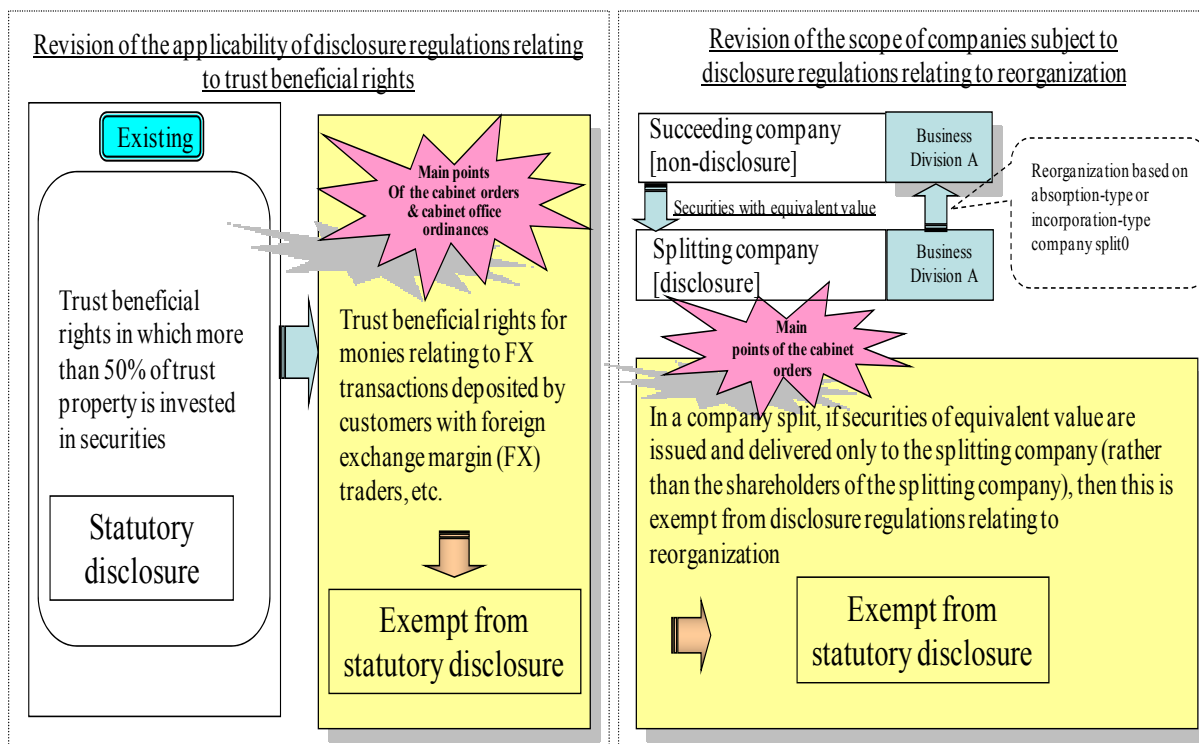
Revision of the applicability of disclosure regulations relating to trust beneficial rights

Existing

Trust beneficial rights in which more than 50% of trust property is invested in securities

Statutory disclosure

Main points Of the cabinet orders & cabinet office ordinances

Trust beneficial rights for monies relating to FX transactions deposited by customers with foreign exchange margin (FX) traders, etc.

Exempt from statutory disclosure

Revision of the scope of companies subject to disclosure regulations relating to reorganization

Succeeding company [non-disclosure]

Business Division A

Reorganization based on absorption-type or incorporation-type company split0

Securities with equivalent value

Splitting company [disclosure]

Business Division A

Main points of the cabinet orders

In a company split, if securities of equivalent value are issued and delivered only to the splitting company (rather than the shareholders of the splitting company), then this is exempt from disclosure regulations relating to reorganization

Exempt from statutory disclosure